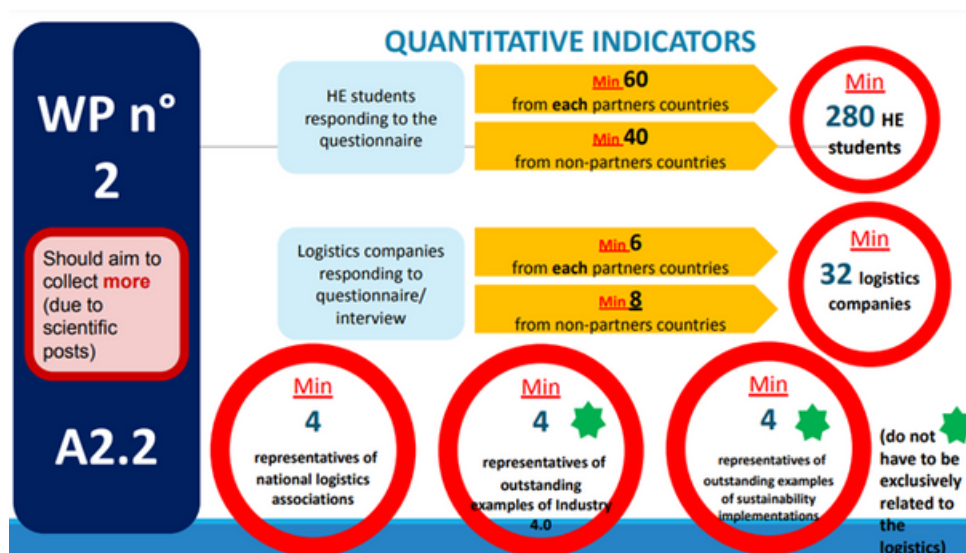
QUANTITATIVE INDICATORS

WP n° 2

Should aim to collect more (due to scientific posts)

A2.2

HE students responding to the questionnaire

Min 60 from each partners countries

Min 40 from non-partners countries

Min 280 HE students

Logistics companies responding to questionnaire/ interview

Min 6 from each partners countries

Min 8 from non-partners countries

Min 32 logistics companies

Min 4 representatives of national logistics associations

Min 4 representatives of outstanding examples of Industry 4.0

Min 4 representatives of outstanding examples of sustainability implementations

(do not have to be exclusively related to the logistics)